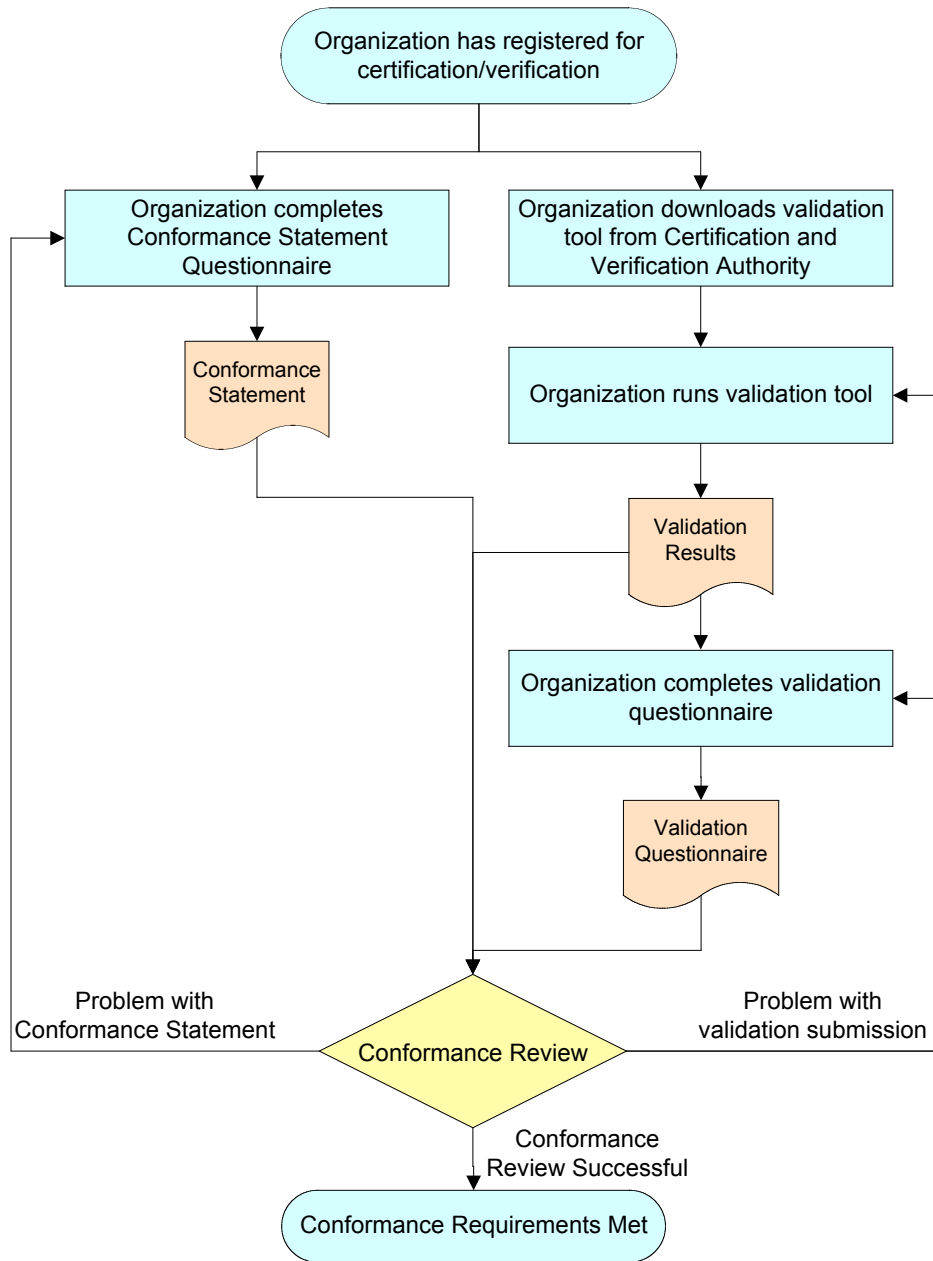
Organization has registered for certification/verification

Organization completes Conformance Statement Questionnaire

Organization downloads validation tool from Certification and Verification Authority

Conformance Statement

Organization runs validation tool

Validation Results

Organization completes validation questionnaire

Validation Questionnaire

Problem with Conformance Statement

Conformance Review

Problem with validation submission

Conformance Review Successful

Conformance Requirements Met